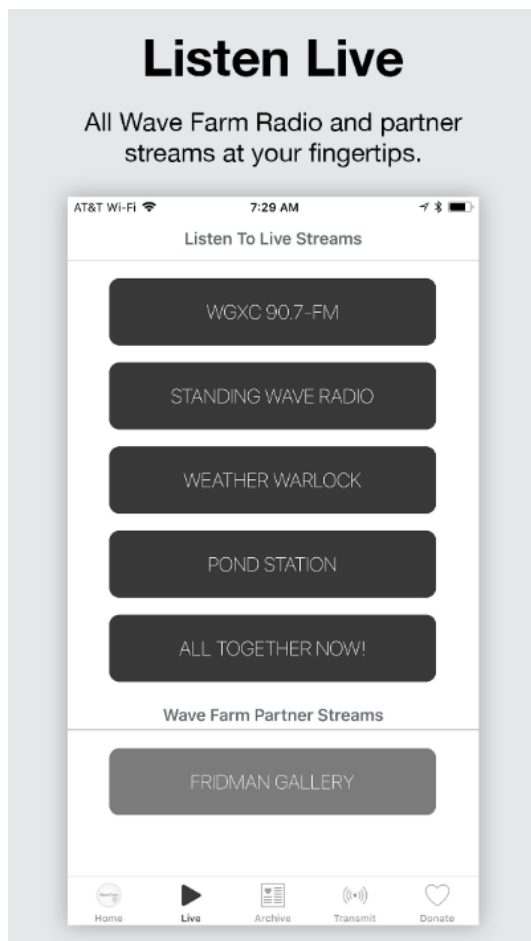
Listen Live

All Wave Farm Radio and partner streams at your fingertips.

AT&T Wi-Fi
7:29 AM

Listen To Live Streams

WGXC 90.7-FM

STANDING WAVE RADIO

WEATHER WARLOCK

POND STATION

ALL TOGETHER NOW!

Wave Farm Partner Streams

FRIDMAN GALLERY

Home
Live
Archive
Transmit
Donate